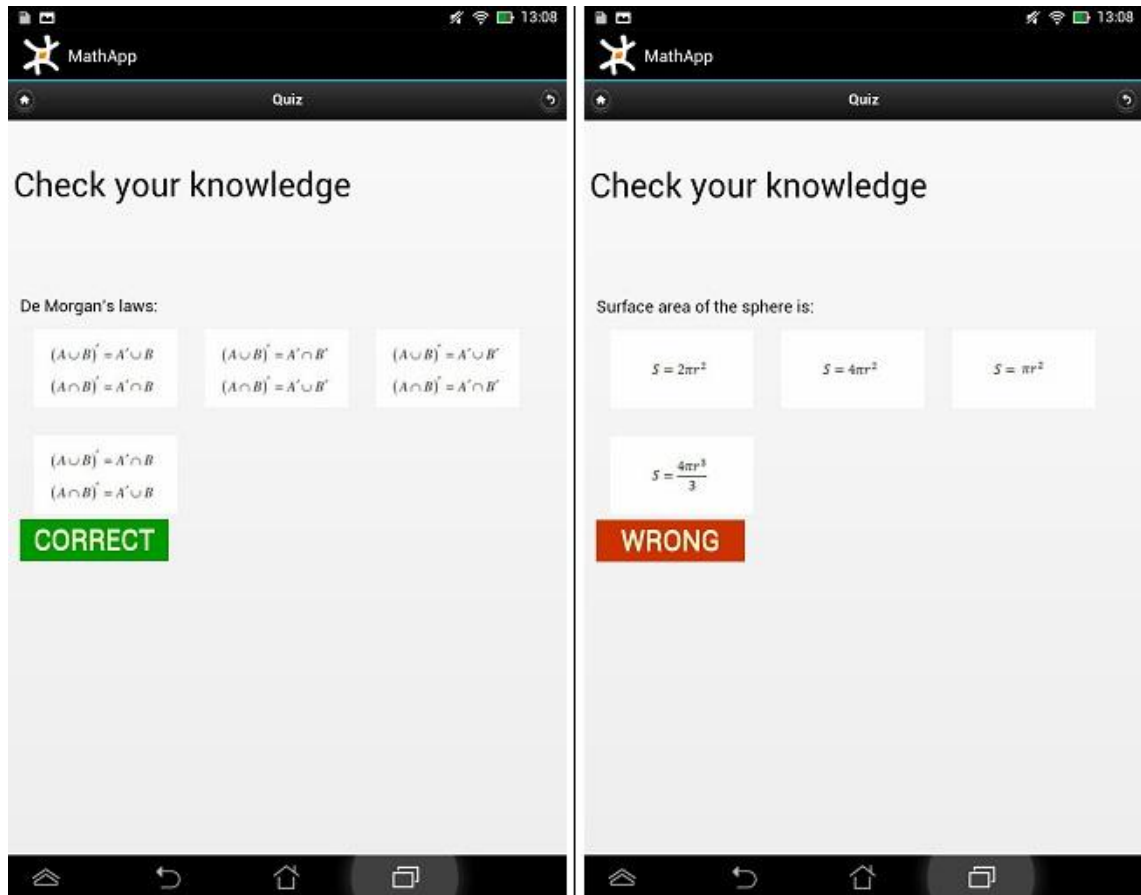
13:08

MathApp

Quiz

Check your knowledge

De Morgan's laws:

$(A\cup B)' = A'\cup B$
$(A\cap B)' = A'\cap B$

$(A\cup B)' = A'\cap B'$
$(A\cap B)' = A'\cup B'$

$(A\cup B)' = A'\cup B'$
$(A\cap B)' = A'\cap B'$

$(A\cup B)' = A'\cap B$
$(A\cap B)' = A'\cup B$

CORRECT

13:08

MathApp

Quiz

Check your knowledge

Surface area of the sphere is:

$S = 2\pi r^2$

$S = 4\pi r^2$

$S = \pi r^2$

$S = \frac{4\pi r^3}{3}$

WRONG